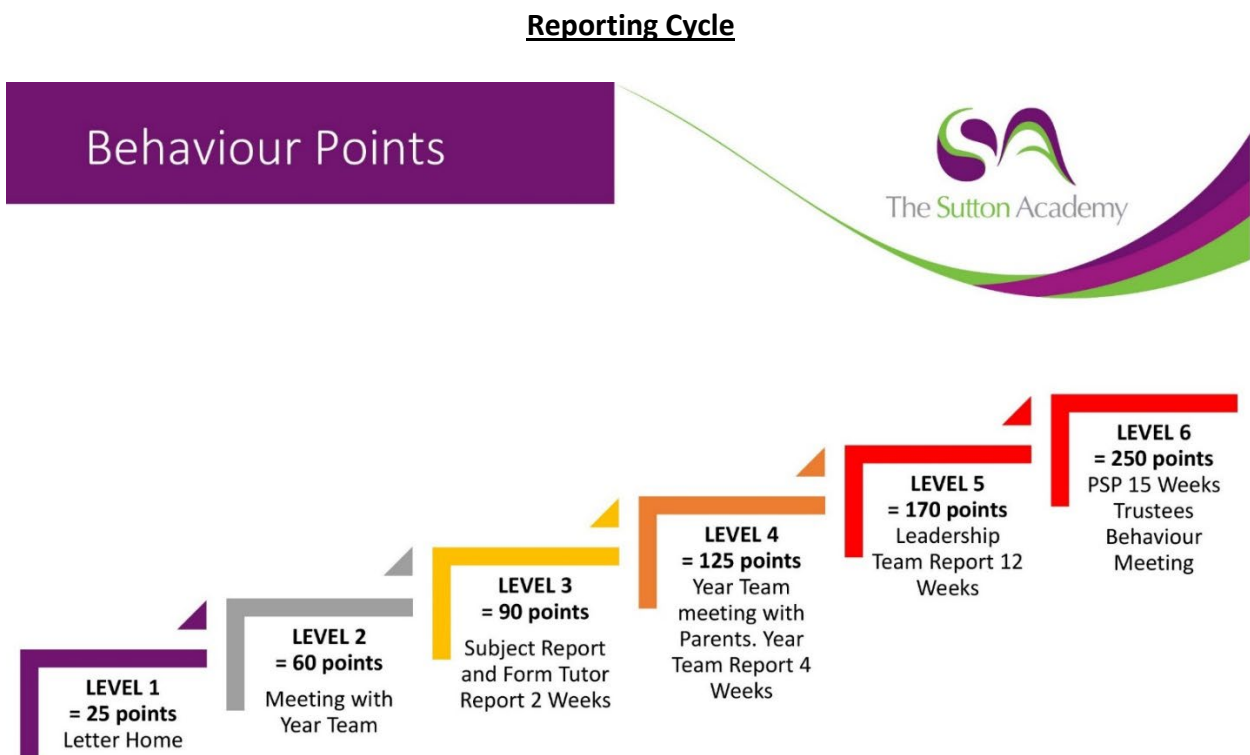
**Reporting Cycle**

Behaviour Points

The Sutton Academy

LEVEL 1
= 25 points
Letter Home

LEVEL 2
= 60 points
Meeting with Year Team

LEVEL 3
= 90 points
Subject Report and Form Tutor Report 2 Weeks

LEVEL 4
= 125 points
Year Team meeting with Parents. Year Team Report 4 Weeks

LEVEL 5
= 170 points
Leadership Team Report 12 Weeks

LEVEL 6
= 250 points
PSP 15 Weeks Trustees Behaviour Meeting